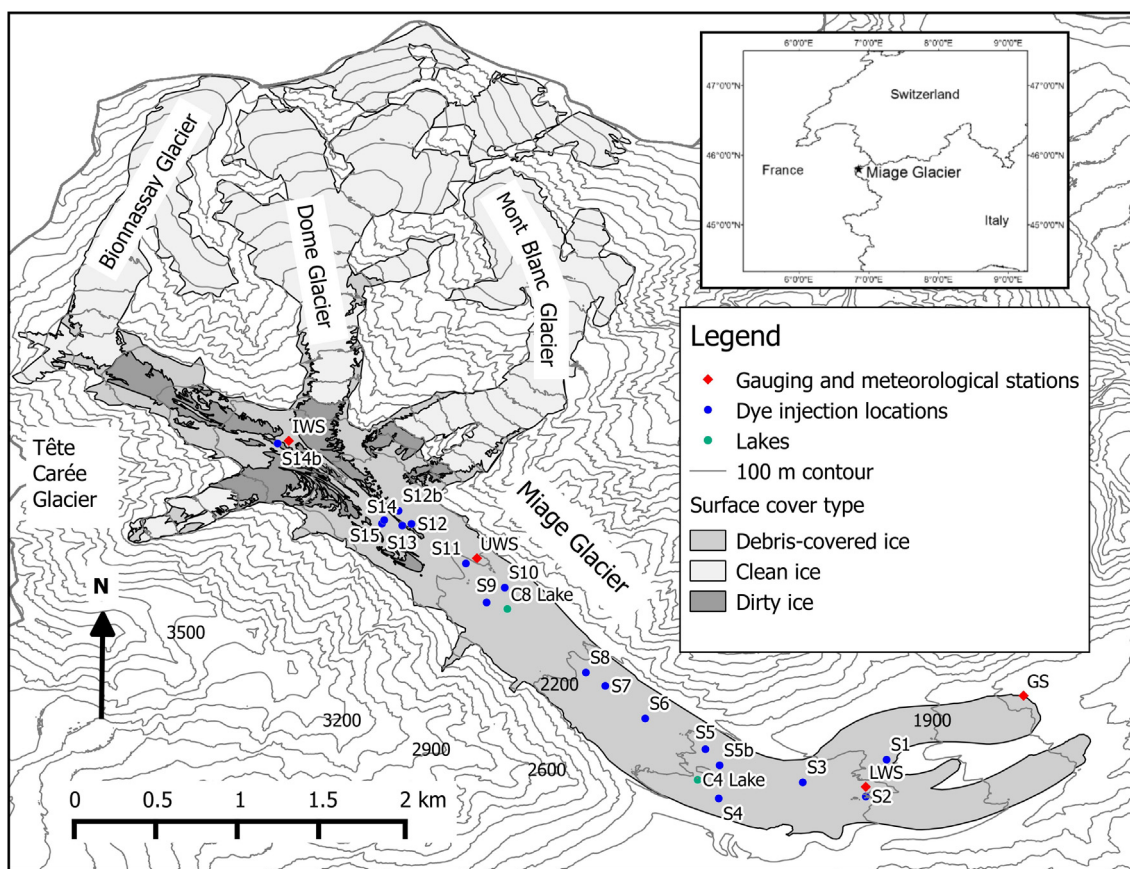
6°0'0"E 7°0'0"E 8°0'0"E 9°0'0"E
47°0'0"N 47°0'0"N
Switzerland
46°0'0"N 46°0'0"N
France
Miage Glacier
45°0'0"N 45°0'0"N
Italy
6°0'0"E 7°0'0"E 8°0'0"E 9°0'0"E

Bionnassay Glacier
Dome Glacier
Mont Blanc Glacier

Legend
Gauging and meteorological stations
Dye injection locations
Lakes
100 m contour
Surface cover type
Debris-covered ice
Clean ice
Dirty ice

Tête Carée Glacier
IWS
S14b
S14
S12b
S15
S13
S12
S11
UWS
S10
S9
C8 Lake
Miage Glacier
N
3500
S8
2200
S7
S6
GS
1900
3200
2900
S5
S5b
S1
2600
C4 Lake
S3
LWS
S2
S4
0 0.5 1 1.5 2 km